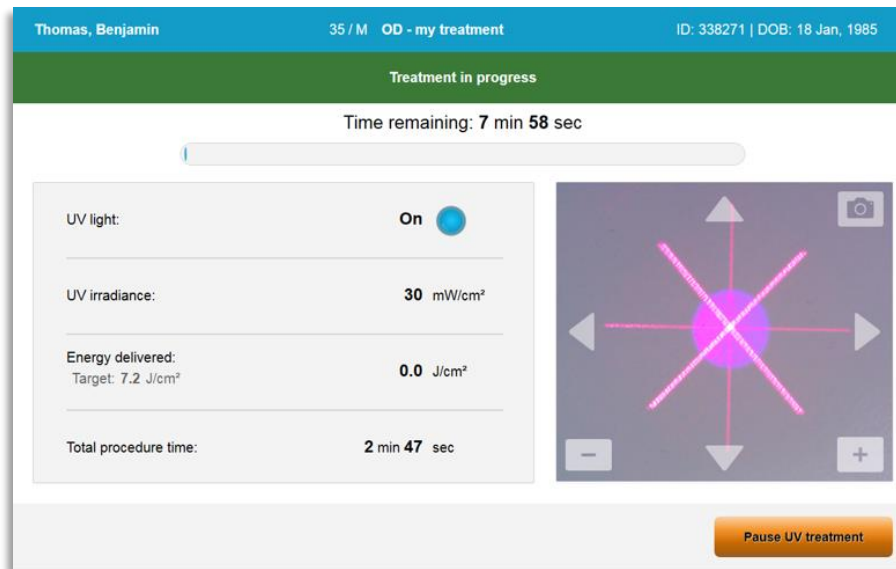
Thomas, Benjamin
35 / M OD - my treatment
ID: 338271 | DOB: 18 Jan, 1985

Treatment in progress

Time remaining: 7 min 58 sec

UV light: On

UV irradiance: 30 mW/cm²

Energy delivered:
Target: 7.2 J/cm²
0.0 J/cm²

Total procedure time: 2 min 47 sec

−
+

Pause UV treatment